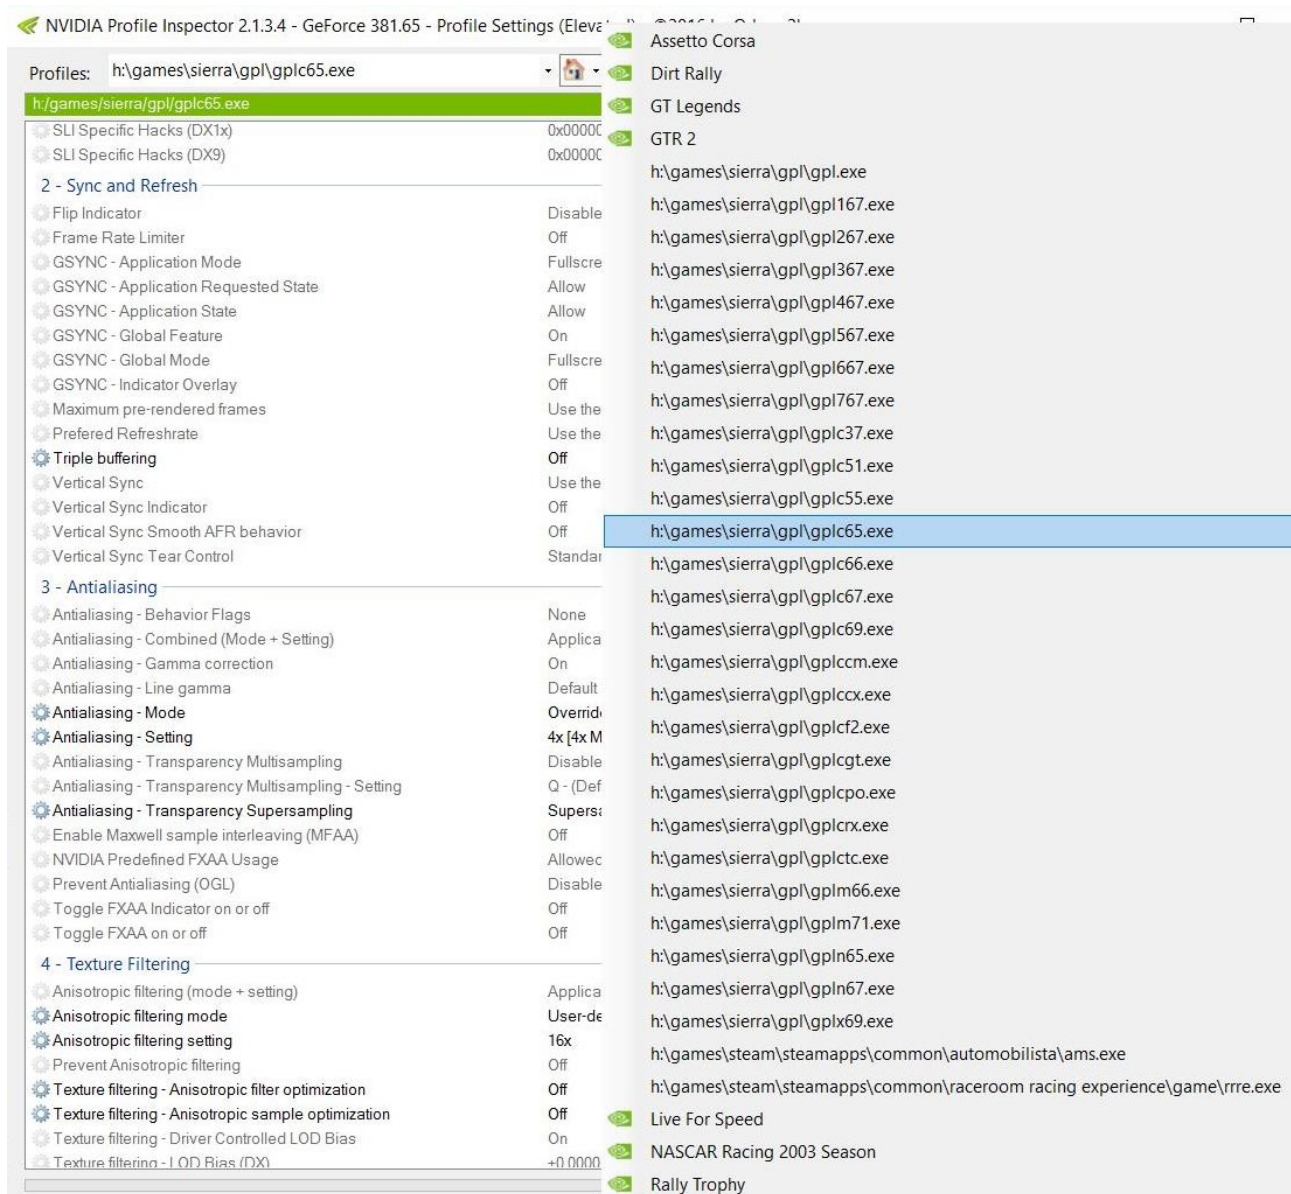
NVIDIA Profile Inspector 2.1.3.4 - GeForce 381.65 - Profile Settings (Eleva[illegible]

Profiles: h:\games\sierra\gpl\gplc65.exe

h:/games/sierra/gpl/gplc65.exe

| | |
|---|---|
| SLI Specific Hacks (DX1x) | 0x0000C |
| SLI Specific Hacks (DX9) | 0x0000C |

2 - Sync and Refresh

| | |
|---|---|
| Flip Indicator | Disable |
| Frame Rate Limiter | Off |
| GSYNC - Application Mode | Fullscre |
| GSYNC - Application Requested State | Allow |
| GSYNC - Application State | Allow |
| GSYNC - Global Feature | On |
| GSYNC - Global Mode | Fullscre |
| GSYNC - Indicator Overlay | Off |
| Maximum pre-rendered frames | Use the |
| Prefered Refreshrate | Use the |
| Triple buffering | Off |
| Vertical Sync | Use the |
| Vertical Sync Indicator | Off |
| Vertical Sync Smooth AFR behavior | Off |
| Vertical Sync Tear Control | Standar |

3 - Antialiasing

| | |
|---|---|
| Antialiasing - Behavior Flags | None |
| Antialiasing - Combined (Mode + Setting) | Applica |
| Antialiasing - Gamma correction | On |
| Antialiasing - Line gamma | Default |
| Antialiasing - Mode | Overrid |
| Antialiasing - Setting | 4x [4x M |
| Antialiasing - Transparency Multisampling | Disable |
| Antialiasing - Transparency Multisampling - Setting | Q - (Def |
| Antialiasing - Transparency Supersampling | Supers |
| Enable Maxwell sample interleaving (MFAA) | Off |
| NVIDIA Predefined FXAA Usage | Allowec |
| Prevent Antialiasing (OGL) | Disable |
| Toggle FXAA Indicator on or off | Off |
| Toggle FXAA on or off | Off |

4 - Texture Filtering

| | |
|---|---|
| Anisotropic filtering (mode + setting) | Applica |
| Anisotropic filtering mode | User-de |
| Anisotropic filtering setting | 16x |
| Prevent Anisotropic filtering | Off |
| Texture filtering - Anisotropic filter optimization | Off |
| Texture filtering - Anisotropic sample optimization | Off |
| Texture filtering - Driver Controlled LOD Bias | On |
| Texture filtering - LOD Bias (DX) | +0.0000 |

Assetto Corsa
Dirt Rally
GT Legends
GTR 2
h:\games\sierra\gpl\gpl.exe
h:\games\sierra\gpl\gpl167.exe
h:\games\sierra\gpl\gpl267.exe
h:\games\sierra\gpl\gpl367.exe
h:\games\sierra\gpl\gpl467.exe
h:\games\sierra\gpl\gpl567.exe
h:\games\sierra\gpl\gpl667.exe
h:\games\sierra\gpl\gpl767.exe
h:\games\sierra\gpl\gplc37.exe
h:\games\sierra\gpl\gplc51.exe
h:\games\sierra\gpl\gplc55.exe
h:\games\sierra\gpl\gplc65.exe
h:\games\sierra\gpl\gplc66.exe
h:\games\sierra\gpl\gplc67.exe
h:\games\sierra\gpl\gplc69.exe
h:\games\sierra\gpl\gplccm.exe
h:\games\sierra\gpl\gplccx.exe
h:\games\sierra\gpl\gplcf2.exe
h:\games\sierra\gpl\gplcgt.exe
h:\games\sierra\gpl\gplcpo.exe
h:\games\sierra\gpl\gplcrx.exe
h:\games\sierra\gpl\gplctc.exe
h:\games\sierra\gpl\gplm66.exe
h:\games\sierra\gpl\gplm71.exe
h:\games\sierra\gpl\gpln65.exe
h:\games\sierra\gpl\gpln67.exe
h:\games\sierra\gpl\gplx69.exe
h:\games\steam\steamapps\common\automobilista\ams.exe
h:\games\steam\steamapps\common\raceroom racing experience\game\rrre.exe
Live For Speed
NASCAR Racing 2003 Season
Rally Trophy